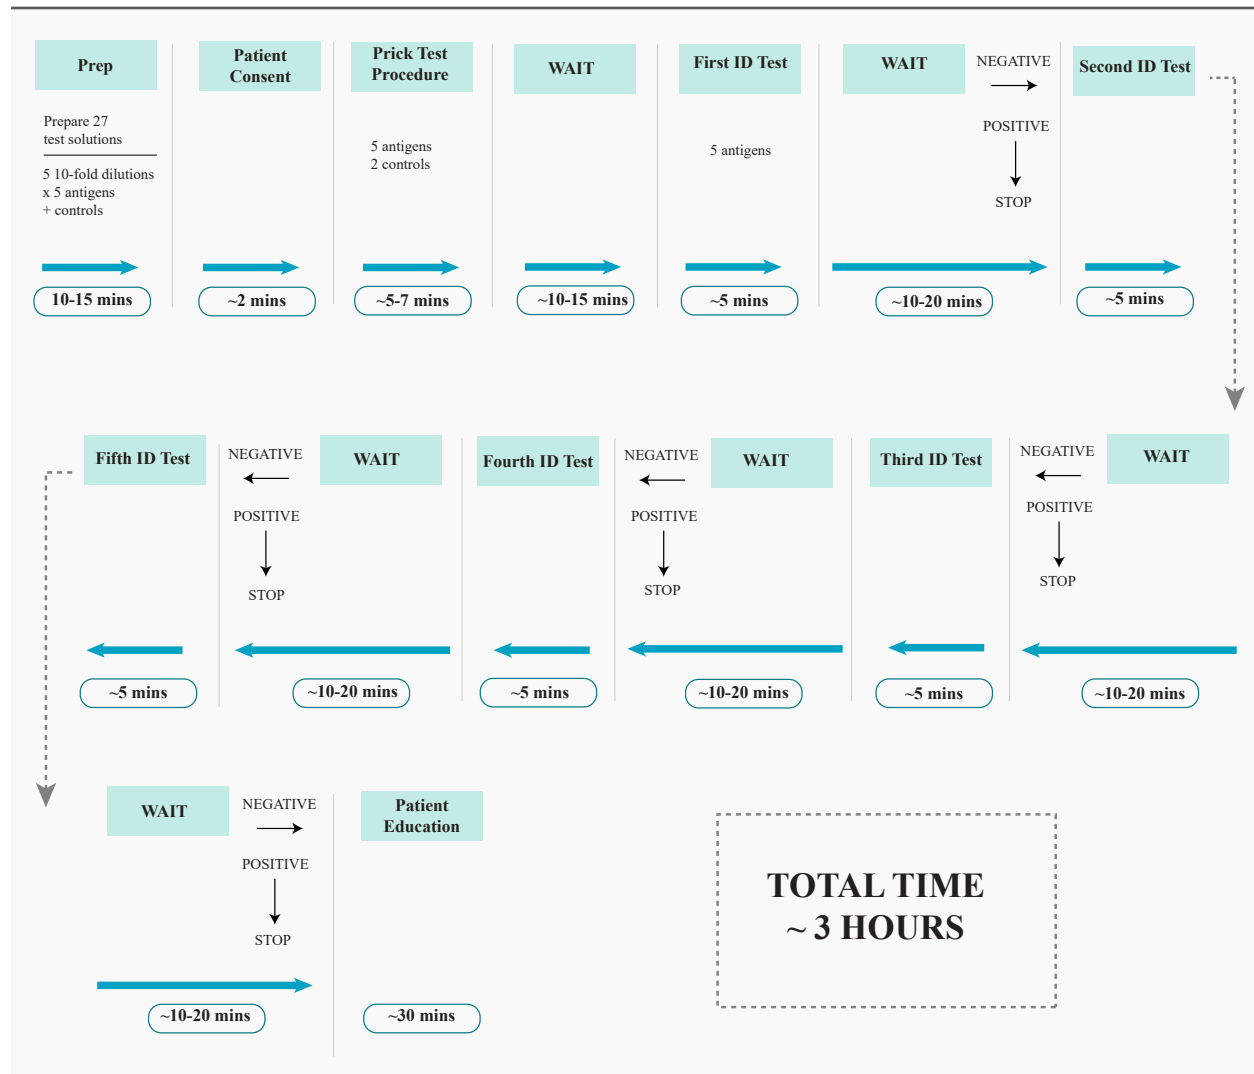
Prep

Prepare 27 test solutions

5 10-fold dilutions x 5 antigens + controls

10-15 mins

Patient Consent

~2 mins

Prick Test Procedure

5 antigens
2 controls

~5-7 mins

WAIT

~10-15 mins

First ID Test

5 antigens

~5 mins

WAIT

NEGATIVE

POSITIVE

STOP

~10-20 mins

Second ID Test

~5 mins

WAIT

NEGATIVE

POSITIVE

STOP

~10-20 mins

Third ID Test

~5 mins

WAIT

NEGATIVE

POSITIVE

STOP

~10-20 mins

Fourth ID Test

~5 mins

WAIT

NEGATIVE

POSITIVE

STOP

~10-20 mins

Fifth ID Test

~5 mins

WAIT

NEGATIVE

POSITIVE

STOP

~10-20 mins

Patient Education

~30 mins

TOTAL TIME
~ 3 HOURS